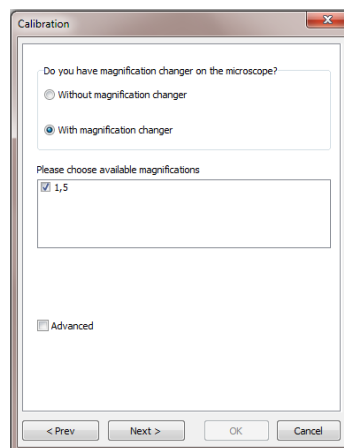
Calibration

Do you have magnification changer on the microscope?

Without magnification changer

With magnification changer

Please choose available magnifications

1,5

Advanced

< Prev

Next >

OK

Cancel